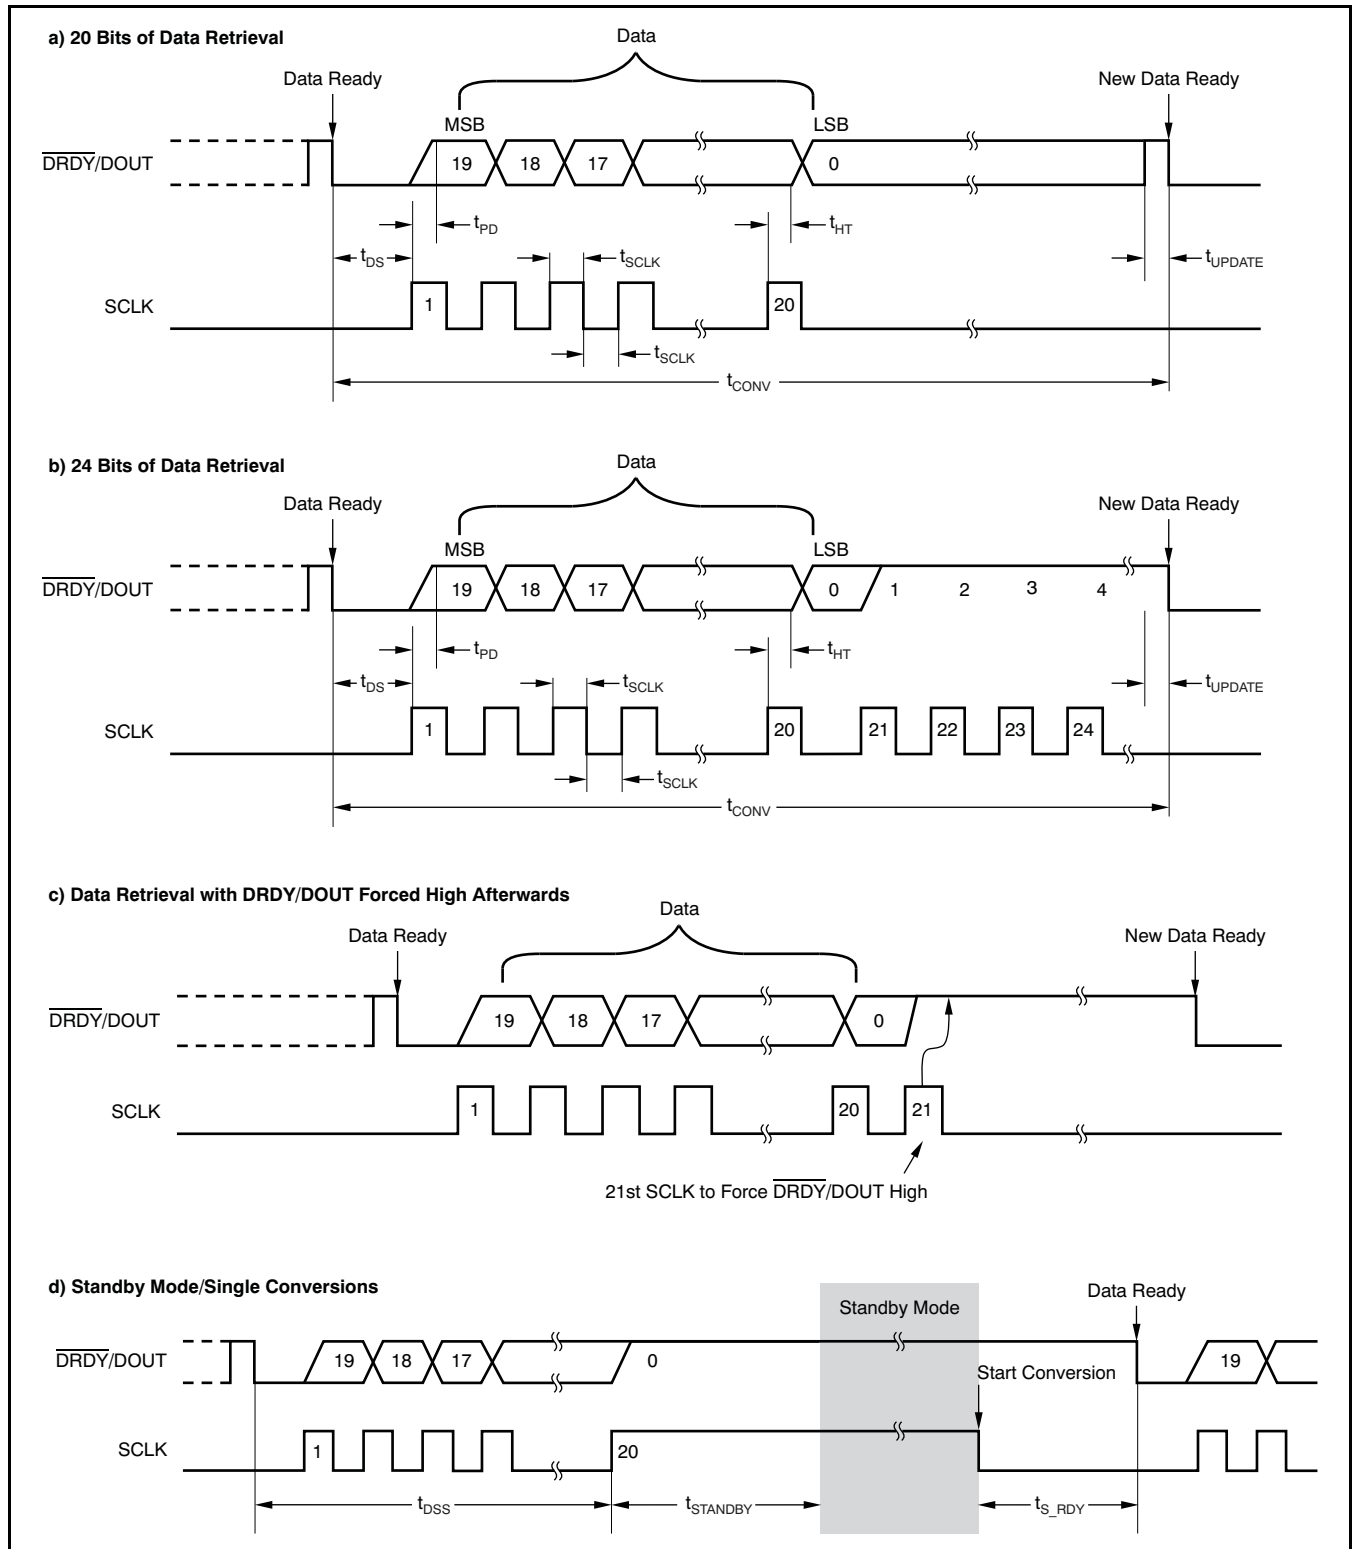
a) 20 Bits of Data Retrieval

Data

Data Ready

New Data Ready

MSB

LSB

$\overline{DRDY}$/DOUT

19

18

17

0

$t_{PD}$

$t_{HT}$

$t_{DS}$

$t_{SCLK}$

$t_{UPDATE}$

SCLK

1

20

$t_{SCLK}$

$t_{CONV}$

b) 24 Bits of Data Retrieval

Data

Data Ready

New Data Ready

MSB

LSB

$\overline{DRDY}$/DOUT

19

18

17

0

1

2

3

4

$t_{PD}$

$t_{HT}$

$t_{DS}$

$t_{SCLK}$

$t_{UPDATE}$

SCLK

1

20

21

22

23

24

$t_{SCLK}$

$t_{CONV}$

c) Data Retrieval with DRDY/DOUT Forced High Afterwards

Data

Data Ready

New Data Ready

$\overline{DRDY}$/DOUT

19

18

17

0

SCLK

1

20

21

21st SCLK to Force $\overline{DRDY}$/DOUT High

d) Standby Mode/Single Conversions

Standby Mode

Data Ready

$\overline{DRDY}$/DOUT

19

18

17

0

Start Conversion

19

SCLK

1

20

$t_{DSS}$

$t_{STANDBY}$

$t_{S\_RDY}$